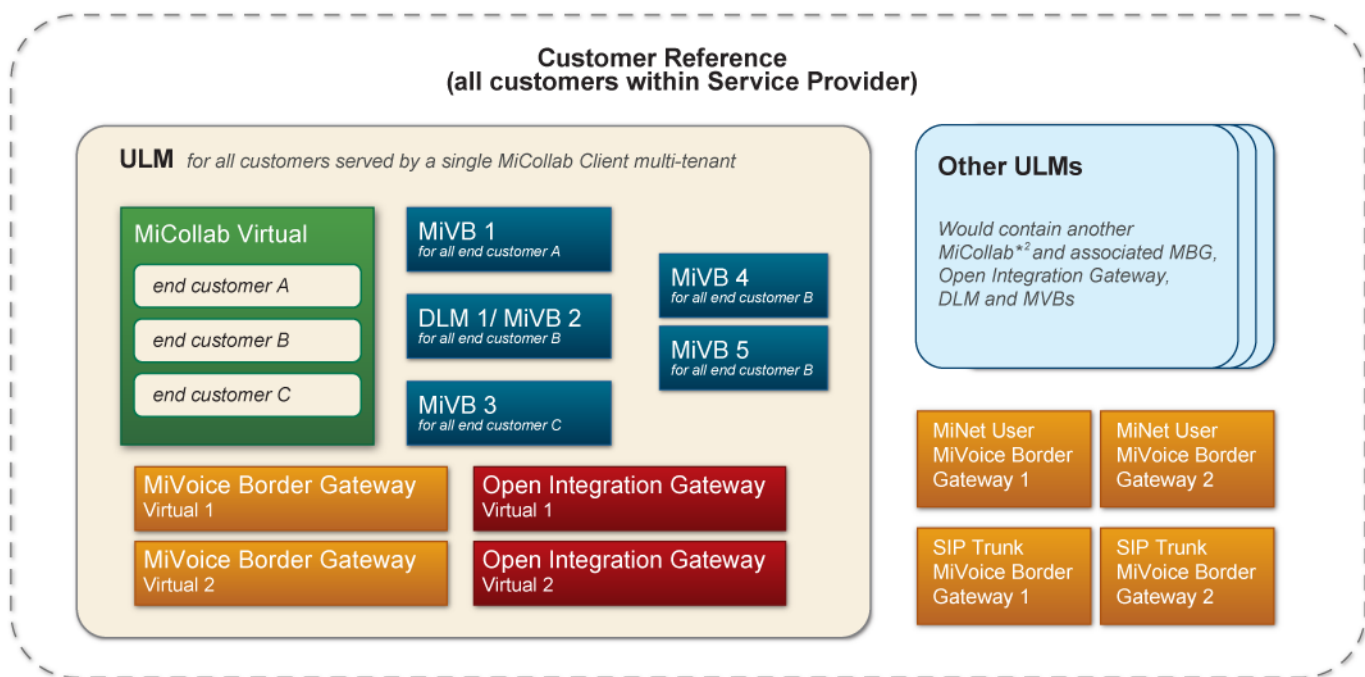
Customer Reference
(all customers within Service Provider)

ULM for all customers served by a single MiCollab Client multi-tenant

MiCollab Virtual
end customer A
end customer B
end customer C

MiVB 1
for all end customer A

DLM 1/ MiVB 2
for all end customer B

MiVB 3
for all end customer C

MiVB 4
for all end customer B

MiVB 5
for all end customer B

MiVoice Border Gateway
Virtual 1

MiVoice Border Gateway
Virtual 2

Open Integration Gateway
Virtual 1

Open Integration Gateway
Virtual 2

Other ULMs

Would contain another MiCollab$^{*2}$ and associated MBG, Open Integration Gateway, DLM and MVBs

MiNet User MiVoice Border Gateway 1

MiNet User MiVoice Border Gateway 2

SIP Trunk MiVoice Border Gateway 1

SIP Trunk MiVoice Border Gateway 2